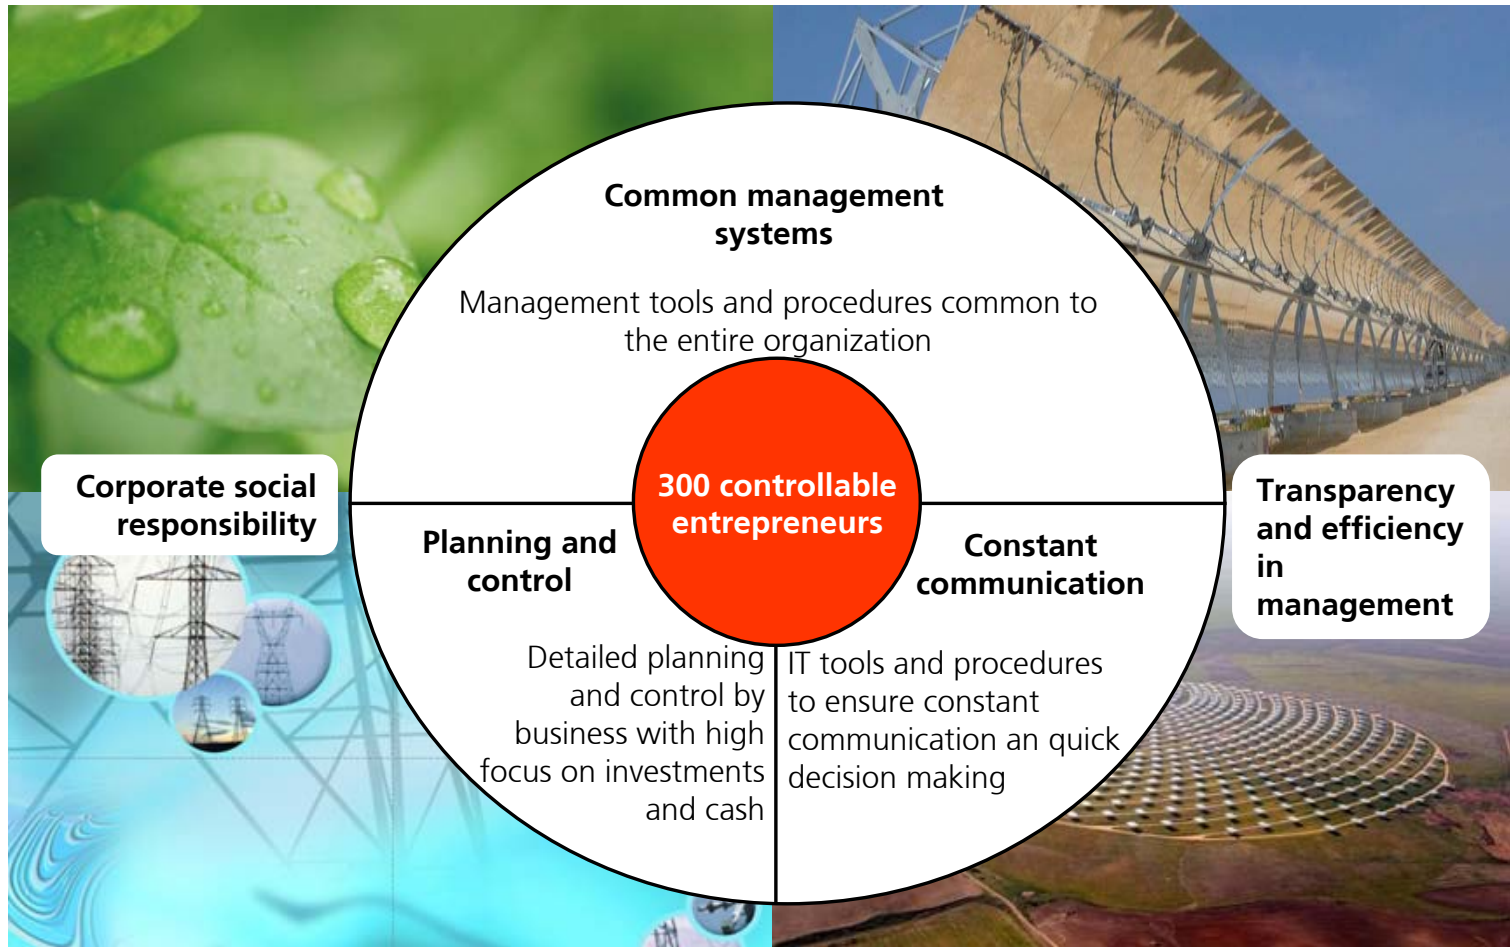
Common management systems

Management tools and procedures common to the entire organization

300 controllable entrepreneurs

Corporate social responsibility

Planning and control

Constant communication

Transparency and efficiency in management

Detailed planning and control by business with high focus on investments and cash

IT tools and procedures to ensure constant communication an quick decision making